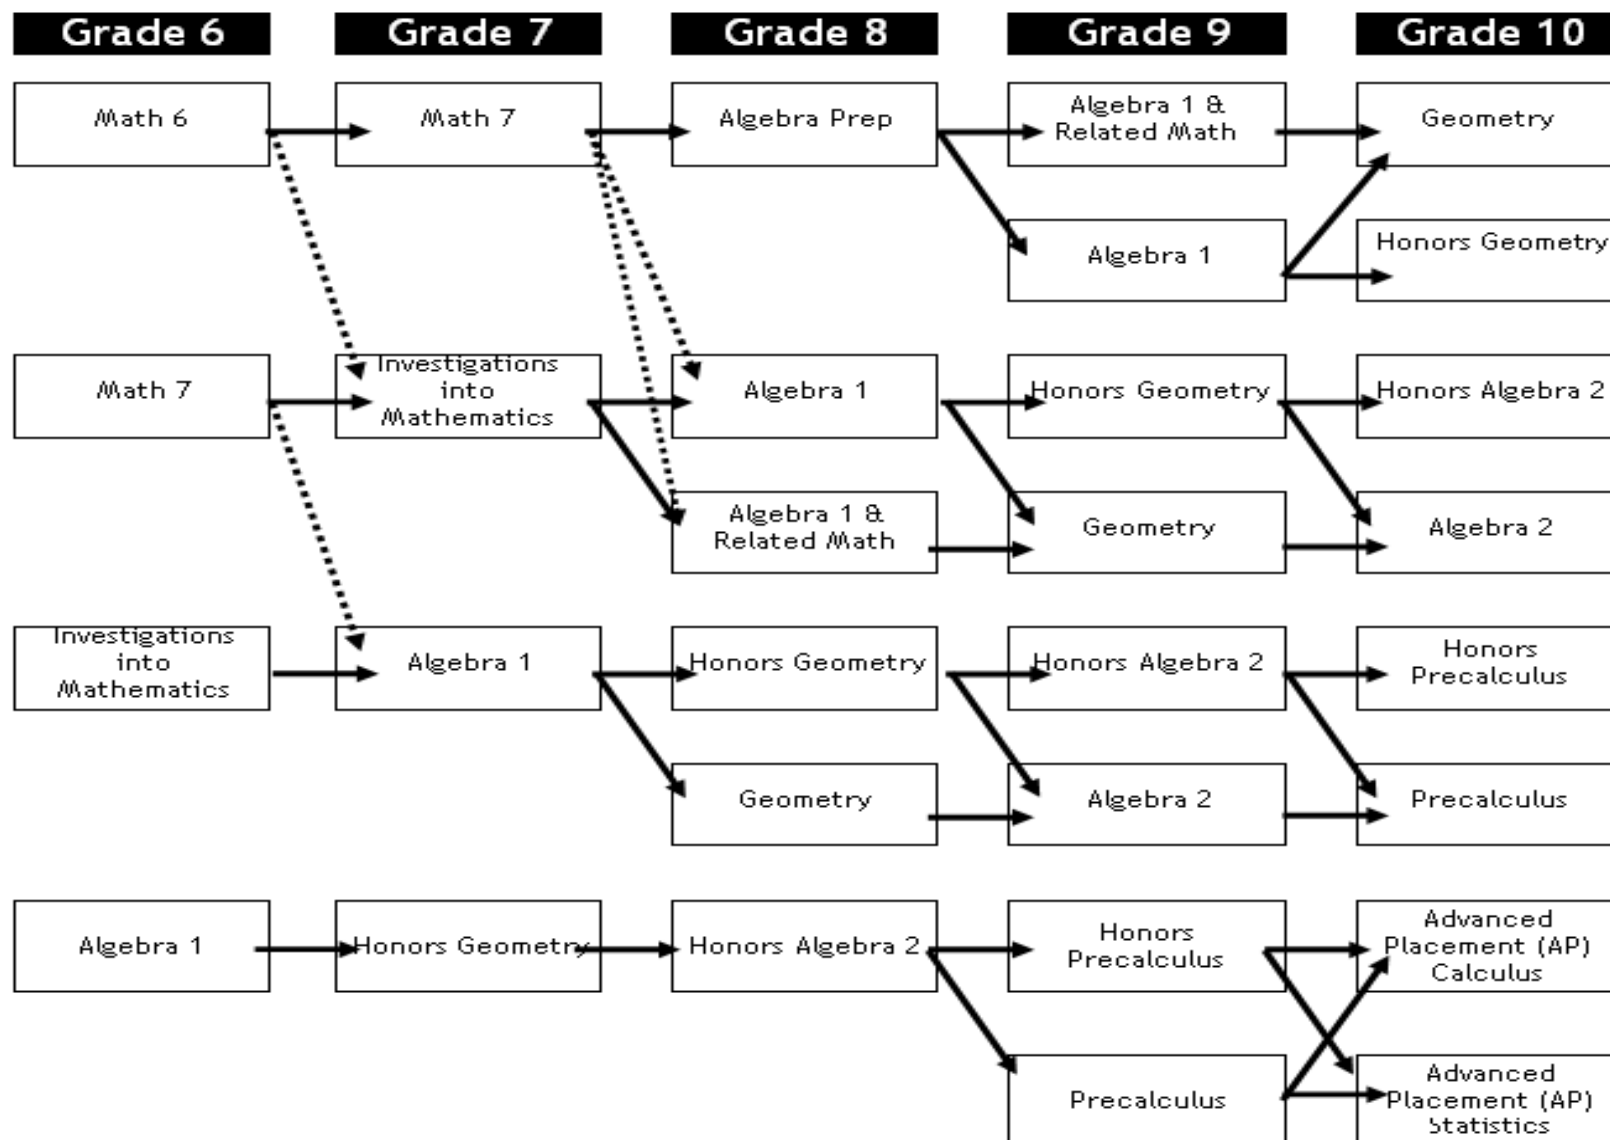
Grade 6
Grade 7
Grade 8
Grade 9
Grade 10

Math 6
Math 7
Algebra Prep
Algebra 1 & Related Math
Geometry
Algebra 1
Honors Geometry

Math 7
Investigations into Mathematics
Algebra 1
Honors Geometry
Honors Algebra 2
Algebra 1 & Related Math
Geometry
Algebra 2

Investigations into Mathematics
Algebra 1
Honors Geometry
Honors Algebra 2
Honors Precalculus
Geometry
Algebra 2
Precalculus

Algebra 1
Honors Geometry
Honors Algebra 2
Honors Precalculus
Advanced Placement (AP) Calculus
Precalculus
Advanced Placement (AP) Statistics